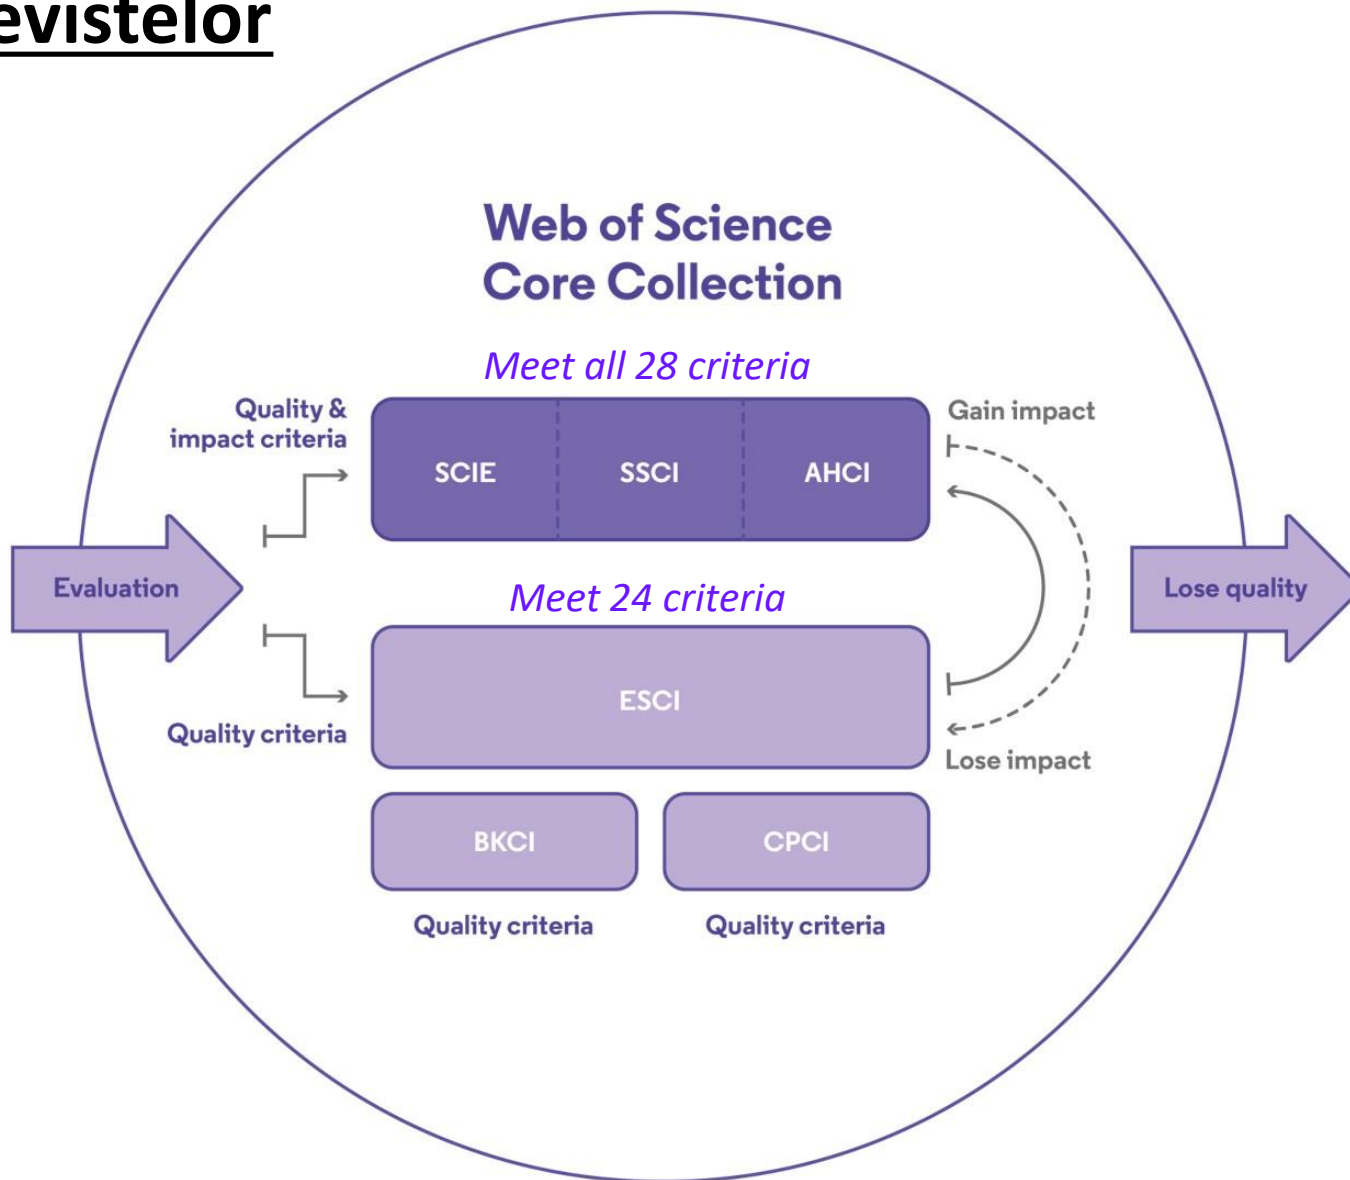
evistelor

Web of Science
Core Collection

Meet all 28 criteria

Quality & impact criteria

SCIE | SSCI | AHCI

Gain impact

Evaluation

Meet 24 criteria

Lose quality

ESCI

Quality criteria

Lose impact

BKCI

CPCI

Quality criteria

Quality criteria